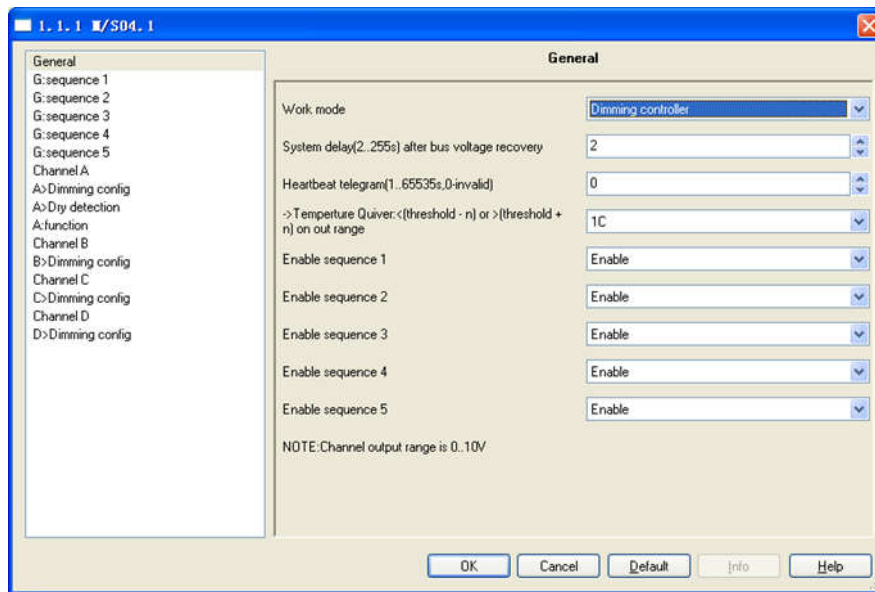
1.1.1 ■/S04.1

General
G:sequence 1
G:sequence 2
G:sequence 3
G:sequence 4
G:sequence 5
Channel A
A>Dimming config
A>Dry detection
A:function
Channel B
B>Dimming config
Channel C
C>Dimming config
Channel D
D>Dimming config

General

Work mode | Dimming controller
System delay(2..255s) after bus voltage recovery | 2
Heartbeat telegram(1..65535s,0-invalid) | 0
->Temperture Quiver:<(threshold - n) or >(threshold + n) on out range | 1C
Enable sequence 1 | Enable
Enable sequence 2 | Enable
Enable sequence 3 | Enable
Enable sequence 4 | Enable
Enable sequence 5 | Enable

NOTE:Channel output range is 0..10V

OK Cancel Default Info Help